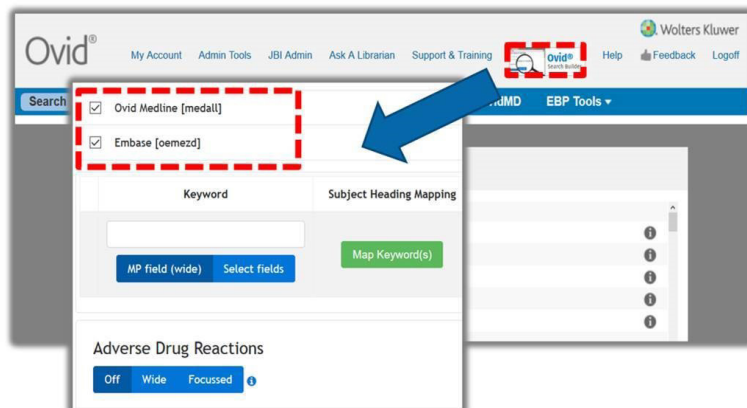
Wolters Kluwer

Ovid®

My Account Admin Tools JBI Admin Ask A Librarian Support & Training Ovid® Search Builder Help Feedback Logoff

Search

RIMD EBP Tools ▾

☑ Ovid Medline [medall]

☑ Embase [oemezd]

| Keyword | Subject Heading Mapping |
|---|---|
| MP field (wide) Select fields | Map Keyword(s) |

Adverse Drug Reactions

Off Wide Focussed